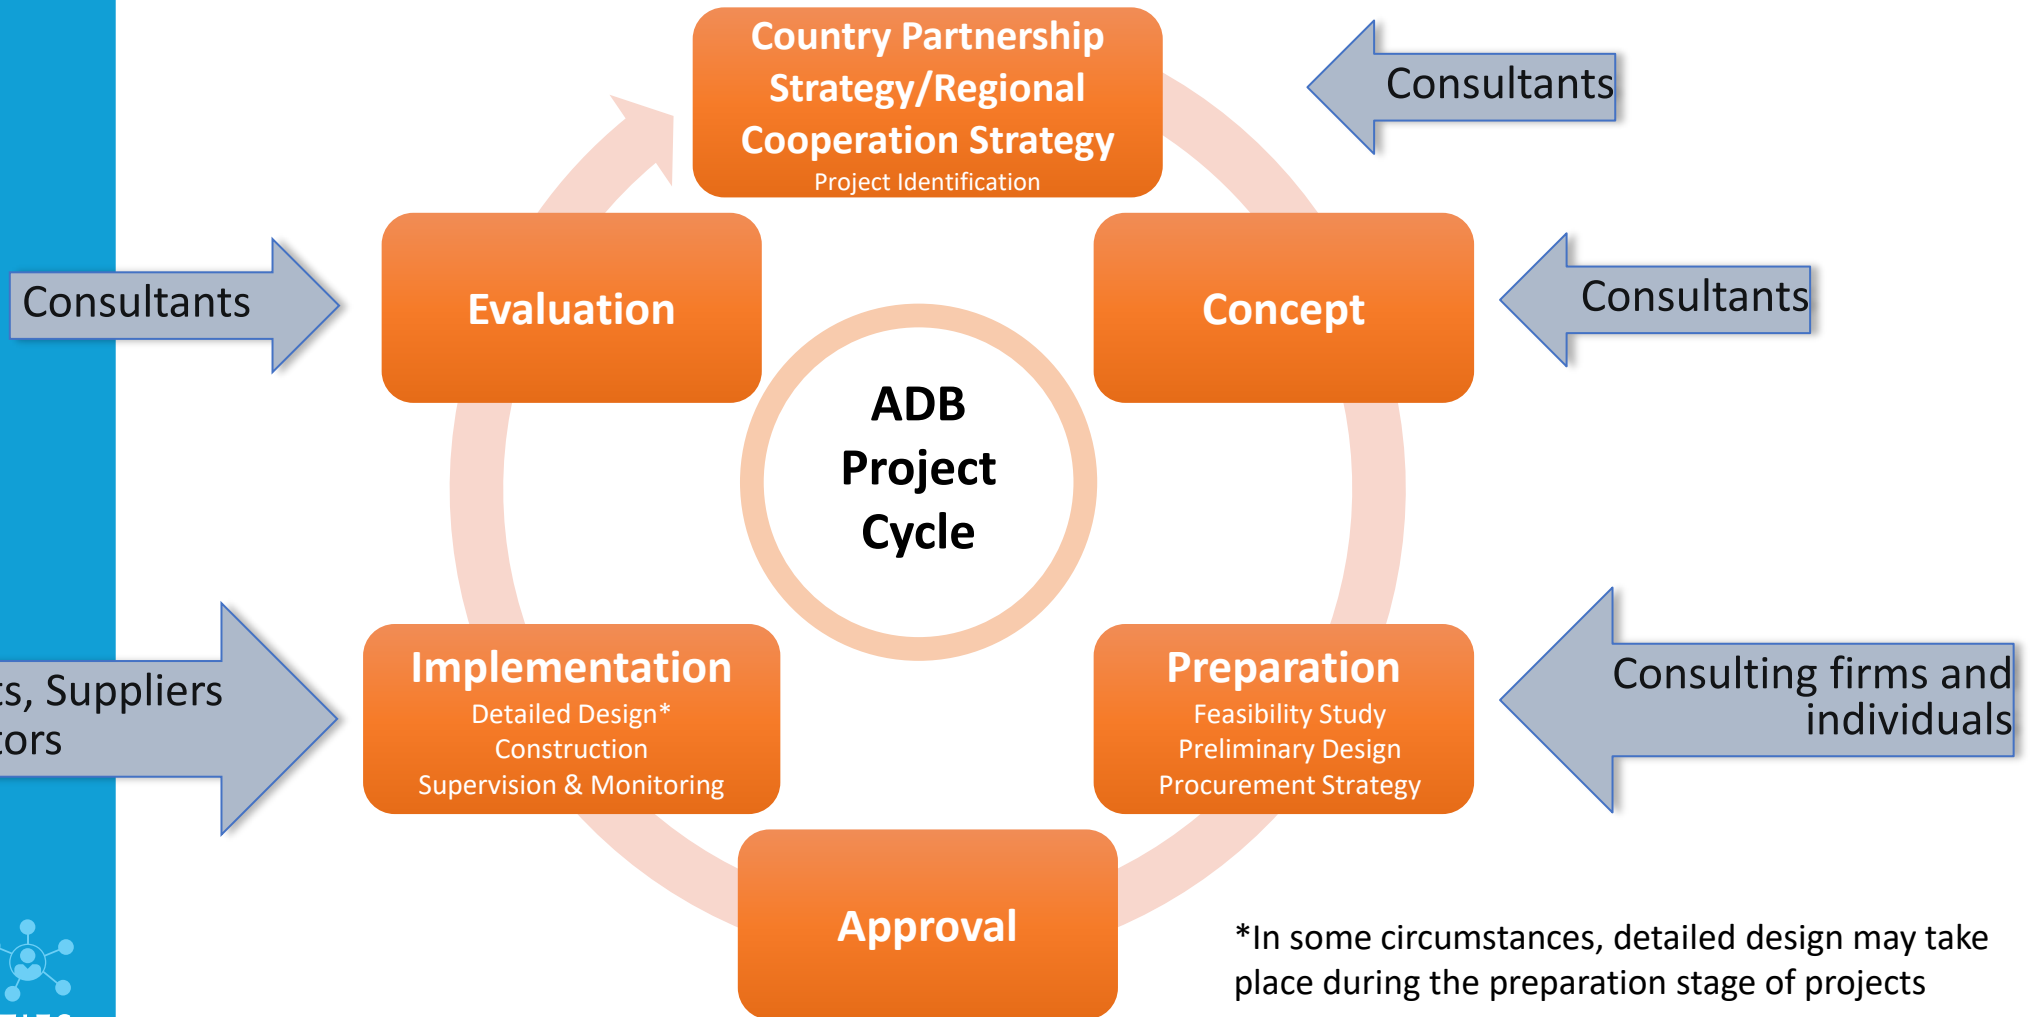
Country Partnership Strategy/Regional Cooperation Strategy
Project Identification

Consultants

Consultants

Evaluation

Concept

ADB Project Cycle

Consultants

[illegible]s, Suppliers
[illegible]tors

Implementation
Detailed Design*
Construction
Supervision & Monitoring

Preparation
Feasibility Study
Preliminary Design
Procurement Strategy

Consulting firms and individuals

Approval

*In some circumstances, detailed design may take place during the preparation stage of projects